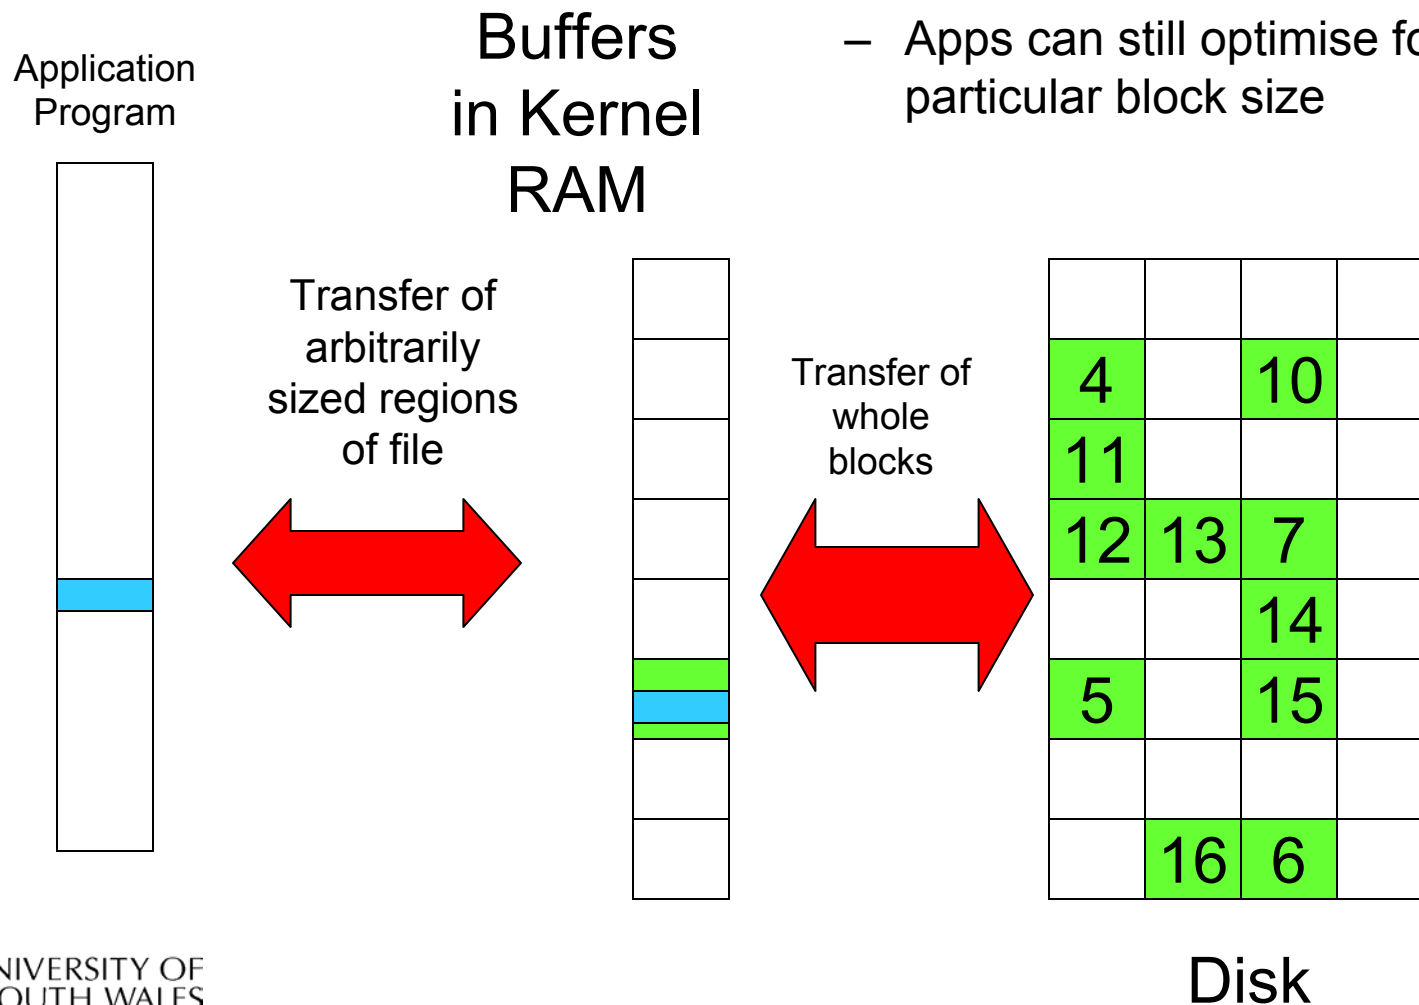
Application Program

Buffers in Kernel RAM

– Apps can still optimise fo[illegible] particular block size

Transfer of arbitrarily sized regions of file

Transfer of whole blocks

| | | | |
|---|---|---|---|
| | | | |
| 4 | | 10 | |
| 11 | | | |
| 12 | 13 | 7 | |
| | | 14 | |
| 5 | | 15 | |
| | | | |
| | 16 | 6 | |

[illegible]NIVERSITY OF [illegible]OUTH WALES

Disk